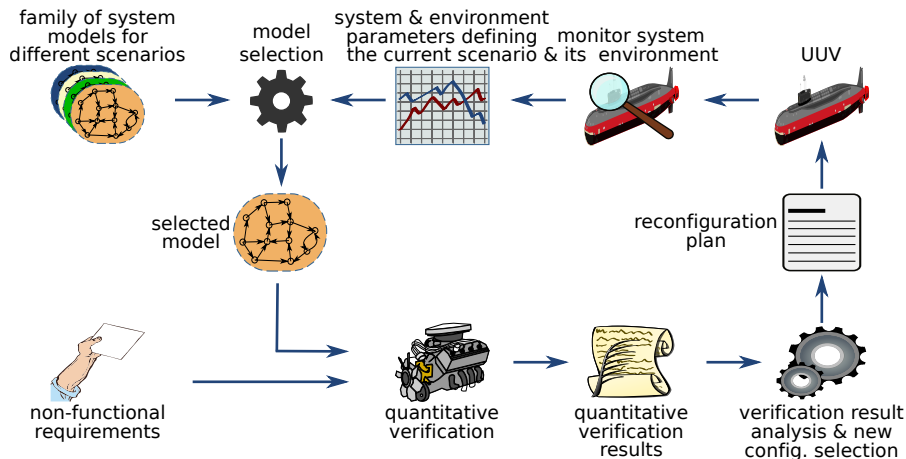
family of system models for different scenarios

model selection

system & environment parameters defining the current scenario & its

monitor system environment

UUV

selected model

reconfiguration plan

non-functional requirements

quantitative verification

quantitative verification results

verification result analysis & new config. selection